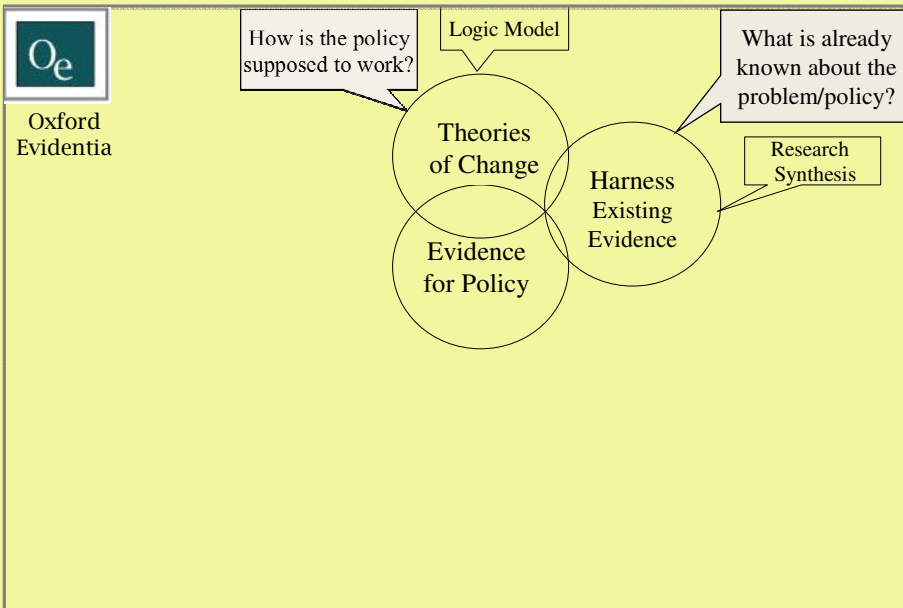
Oe

Oxford Evidentia

How is the policy supposed to work?

Logic Model

What is already known about the problem/policy?

Theories of Change

Research Synthesis

Harness Existing Evidence

Evidence for Policy